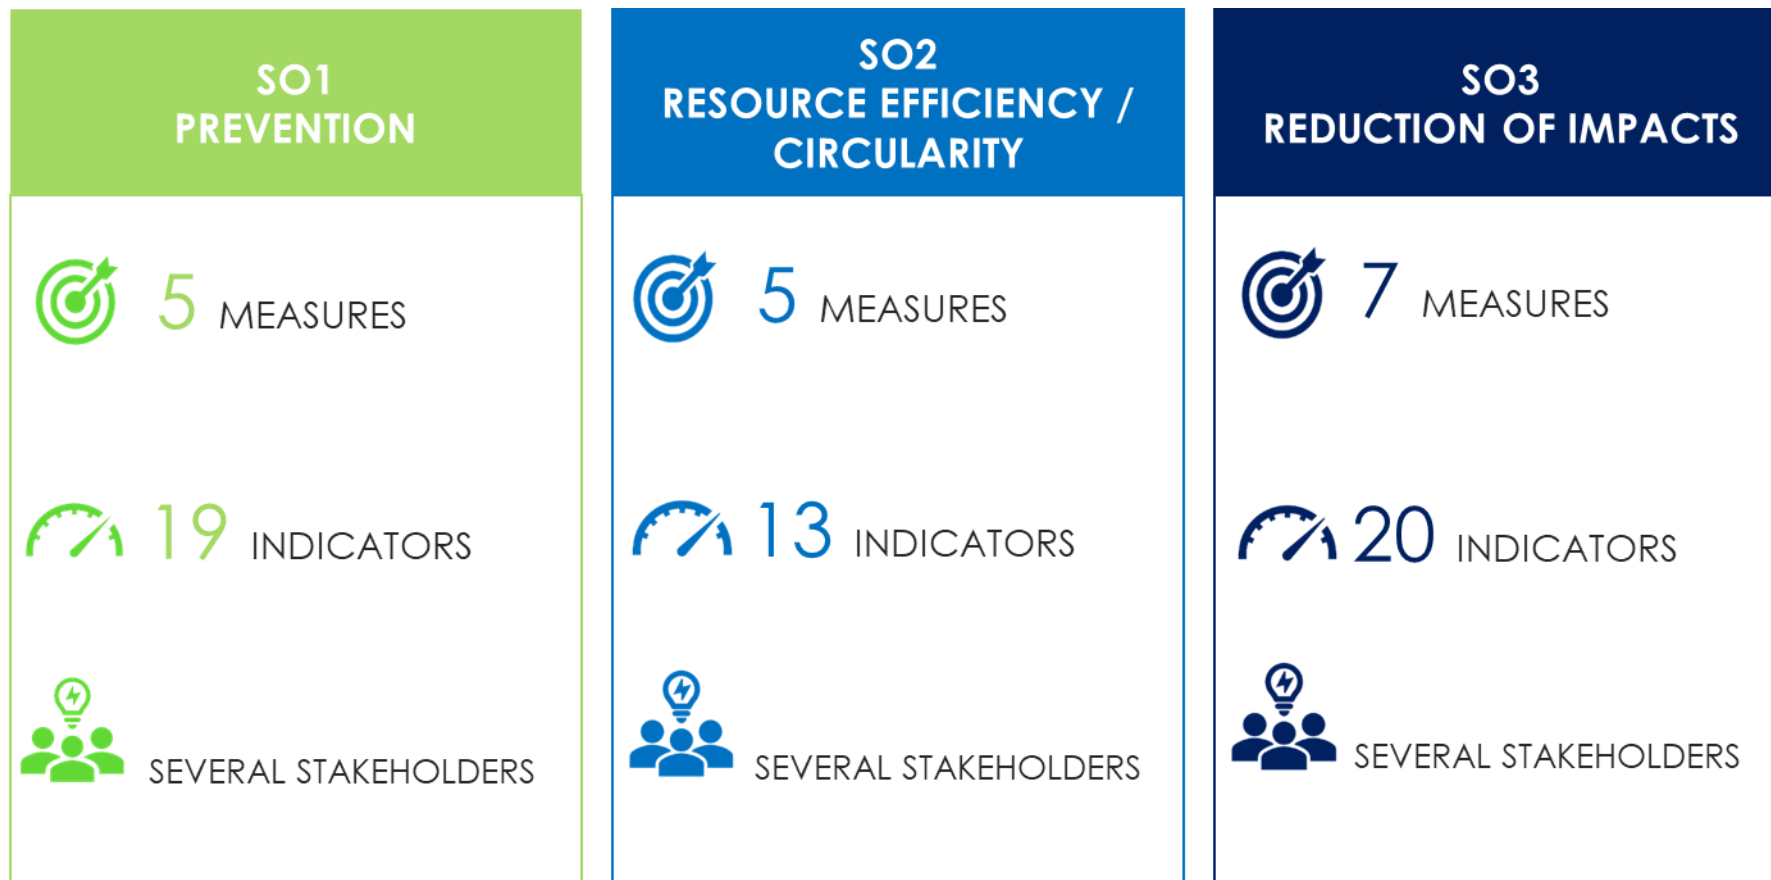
SO1
PREVENTION

5 MEASURES

19 INDICATORS

SEVERAL STAKEHOLDERS

SO2
RESOURCE EFFICIENCY / CIRCULARITY

5 MEASURES

13 INDICATORS

SEVERAL STAKEHOLDERS

SO3
REDUCTION OF IMPACTS

7 MEASURES

20 INDICATORS

SEVERAL STAKEHOLDERS